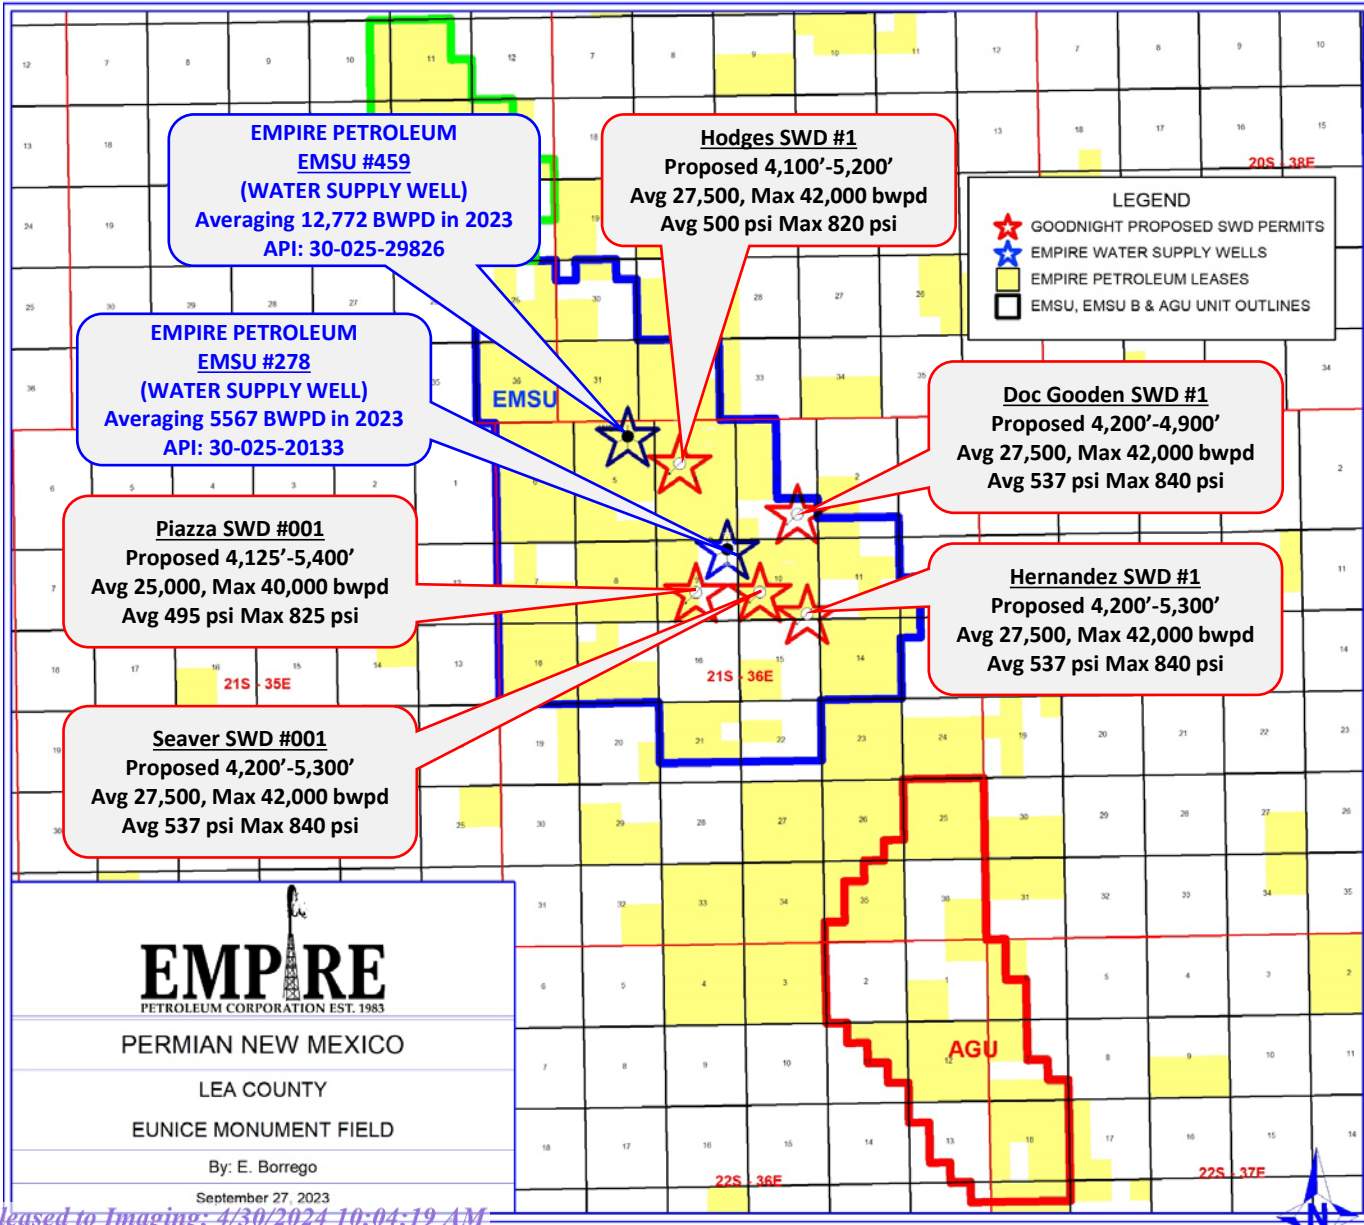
EMPIRE PETROLEUM
EMSU #459
(WATER SUPPLY WELL)
Averaging 12,772 BWPD in 2023
API: 30-025-29826

Hodges SWD #1
Proposed 4,100'-5,200'
Avg 27,500, Max 42,000 bwpd
Avg 500 psi Max 820 psi

LEGEND
GOODNIGHT PROPOSED SWD PERMITS
EMPIRE WATER SUPPLY WELLS
EMPIRE PETROLEUM LEASES
EMSU, EMSU B & AGU UNIT OUTLINES

EMPIRE PETROLEUM
EMSU #278
(WATER SUPPLY WELL)
Averaging 5567 BWPD in 2023
API: 30-025-20133

EMSU

Doc Gooden SWD #1
Proposed 4,200'-4,900'
Avg 27,500, Max 42,000 bwpd
Avg 537 psi Max 840 psi

Piazza SWD #001
Proposed 4,125'-5,400'
Avg 25,000, Max 40,000 bwpd
Avg 495 psi Max 825 psi

Hernandez SWD #1
Proposed 4,200'-5,300'
Avg 27,500, Max 42,000 bwpd
Avg 537 psi Max 840 psi

Seaver SWD #001
Proposed 4,200'-5,300'
Avg 27,500, Max 42,000 bwpd
Avg 537 psi Max 840 psi

20S - 38E
21S - 35E
21S - 36E
22S - 36E
22S - 37E

AGU

EMPIRE
PETROLEUM CORPORATION EST. 1983
PERMIAN NEW MEXICO
LEA COUNTY
EUNICE MONUMENT FIELD
By: E. Borrego
September 27, 2023

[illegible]leased to Imaging: 4/30/2024 10:04:19 AM

N